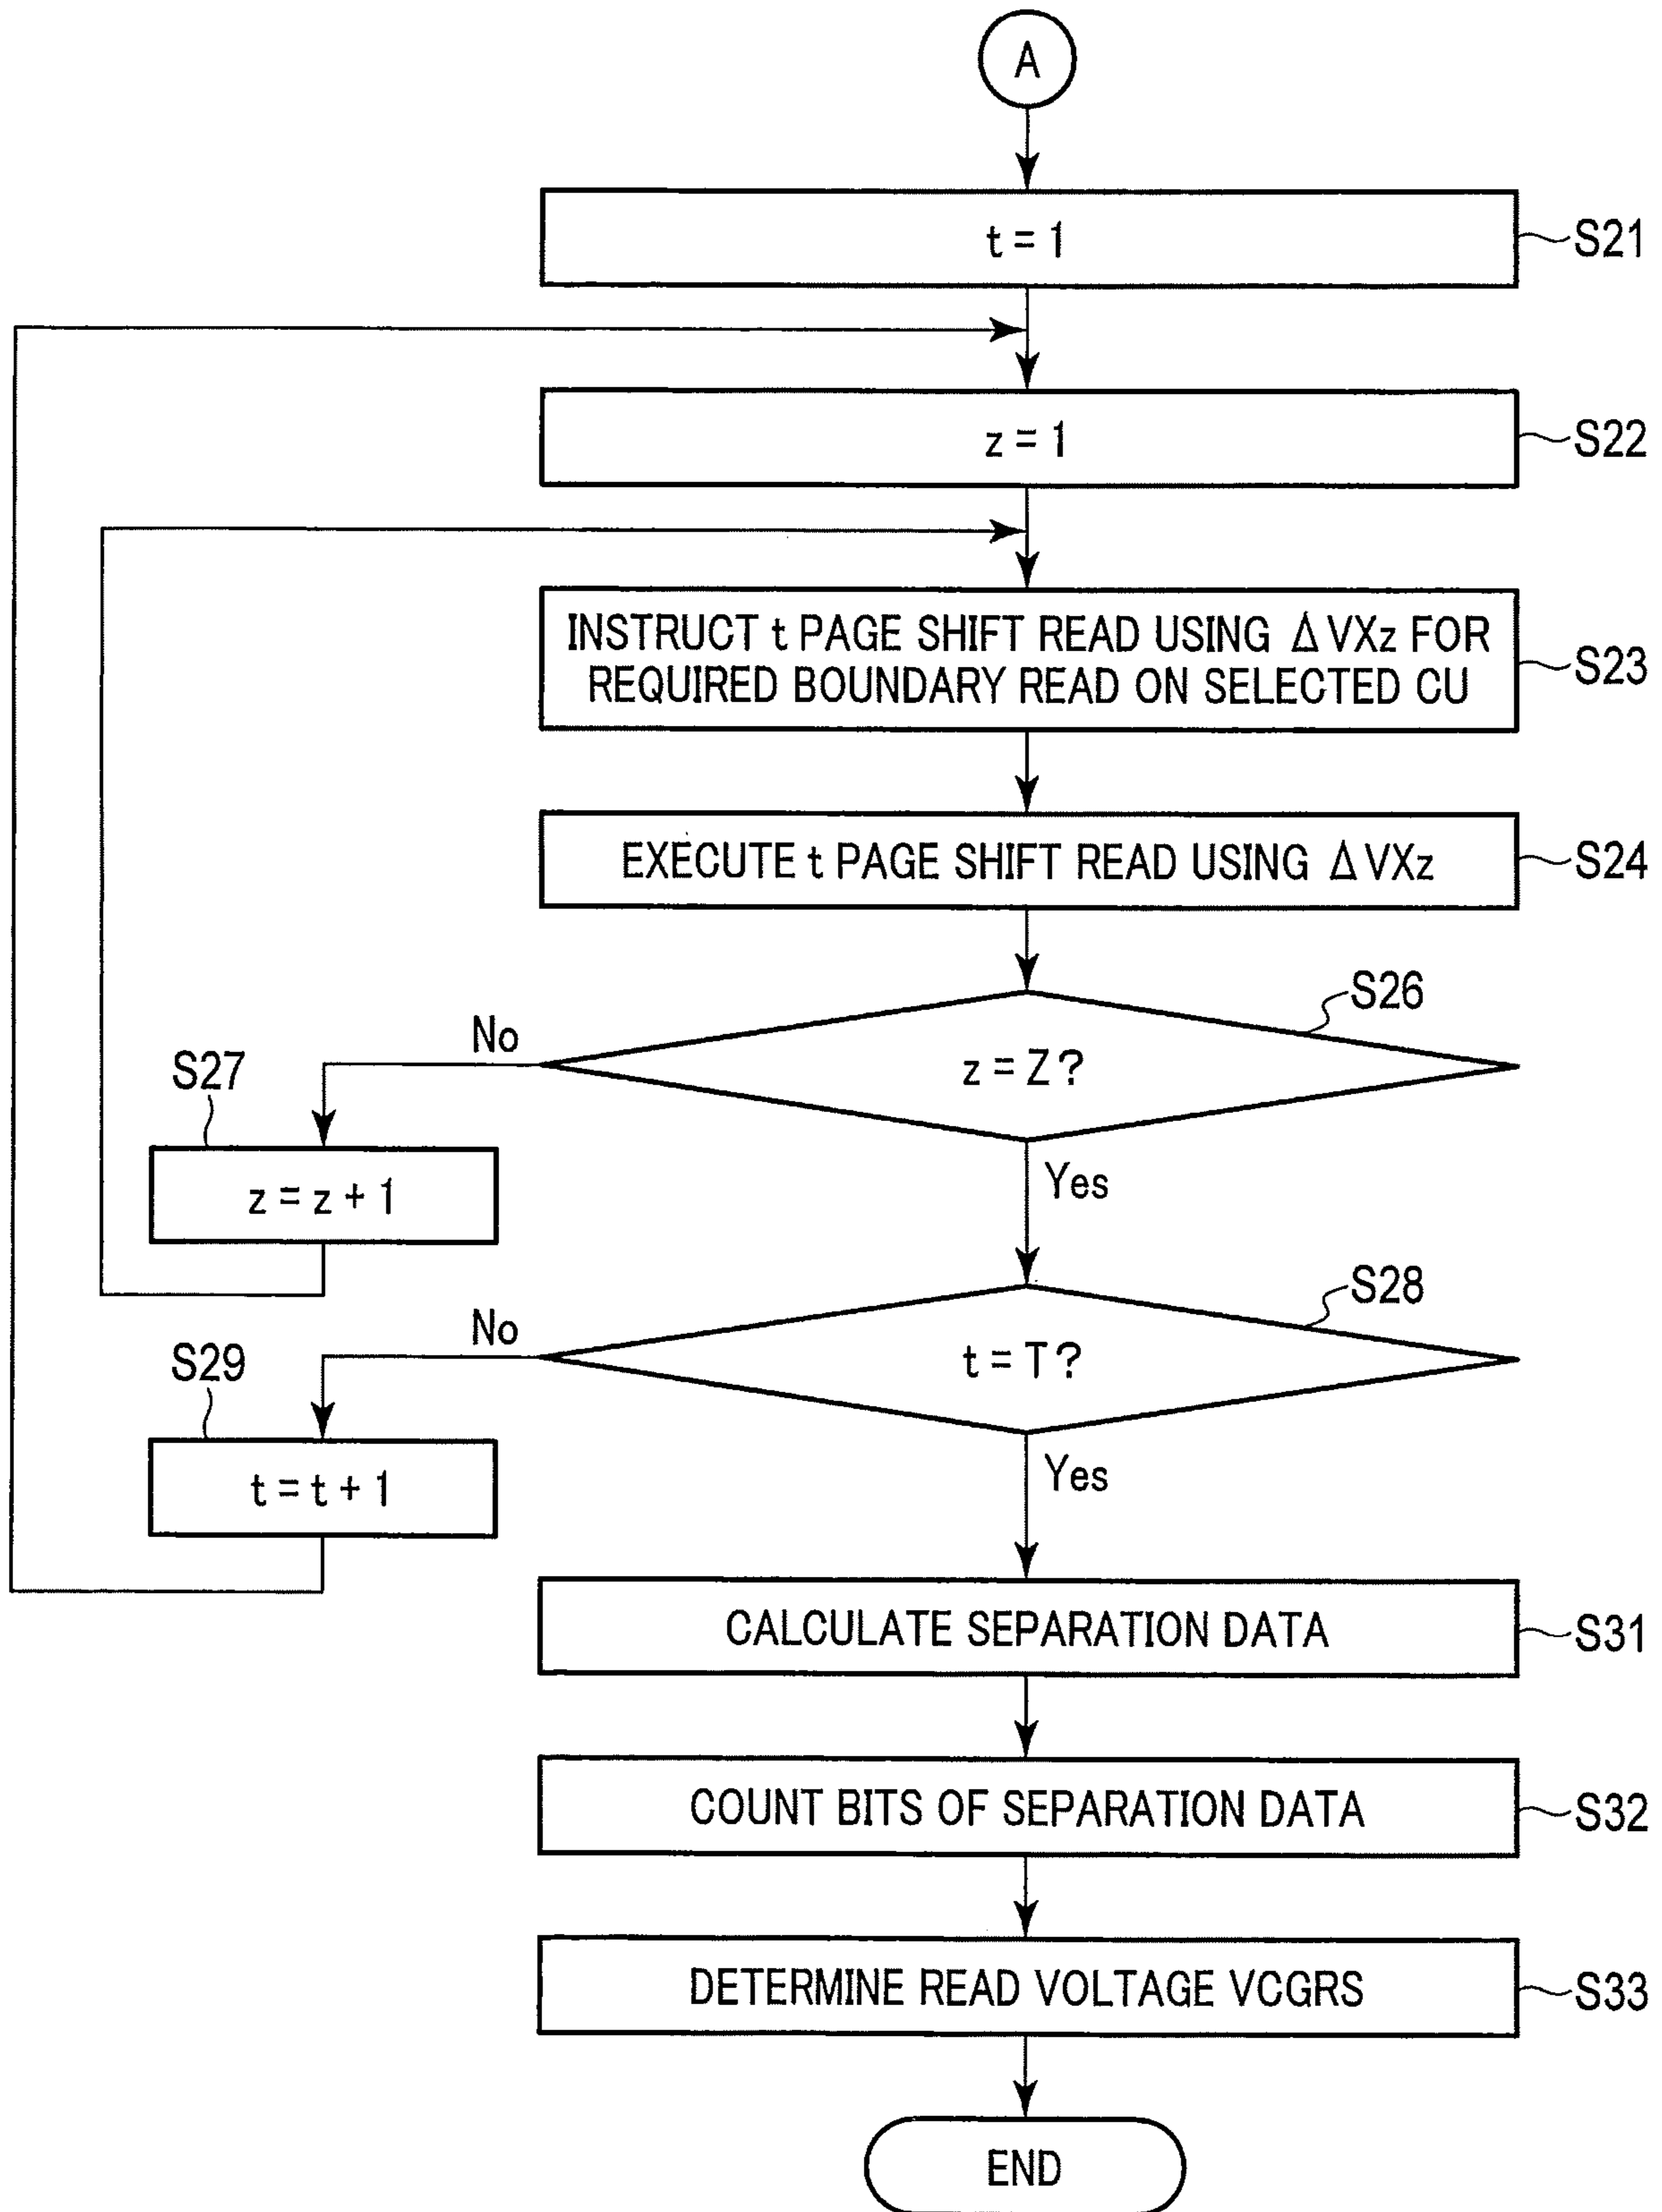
A

t = 1

S21

z = 1

S22

INSTRUCT t PAGE SHIFT READ USING $\Delta$VXz FOR REQUIRED BOUNDARY READ ON SELECTED CU

S23

EXECUTE t PAGE SHIFT READ USING $\Delta$VXz

S24

S26

z = Z ?

No

S27

z = z + 1

Yes

S28

t = T ?

No

S29

t = t + 1

Yes

CALCULATE SEPARATION DATA

S31

COUNT BITS OF SEPARATION DATA

S32

DETERMINE READ VOLTAGE VCGRS

S33

END